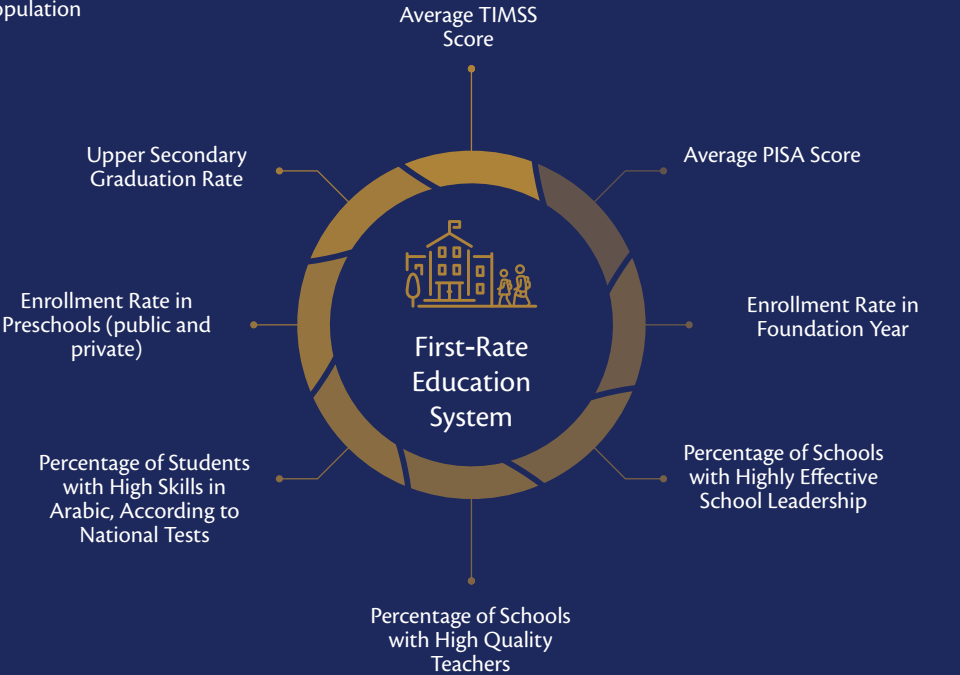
opulation

Average TIMSS Score

Upper Secondary Graduation Rate

Average PISA Score

Enrollment Rate in Preschools (public and private)

First-Rate Education System

Enrollment Rate in Foundation Year

Percentage of Students with High Skills in Arabic, According to National Tests

Percentage of Schools with Highly Effective School Leadership

Percentage of Schools with High Quality Teachers